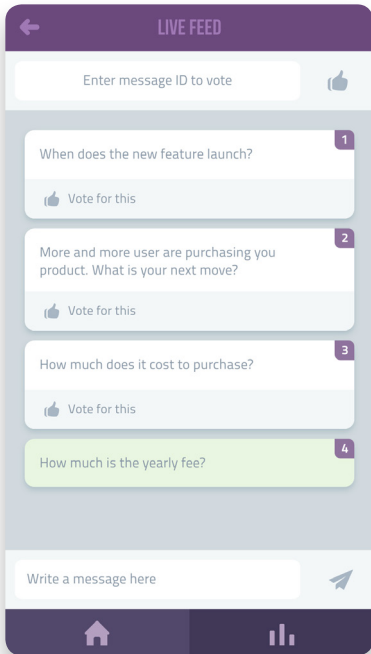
LIVE FEED

Enter message ID to vote

1
When does the new feature launch?

Vote for this

2
More and more user are purchasing you product. What is your next move?

Vote for this

3
How much does it cost to purchase?

Vote for this

4
How much is the yearly fee?

Write a message here